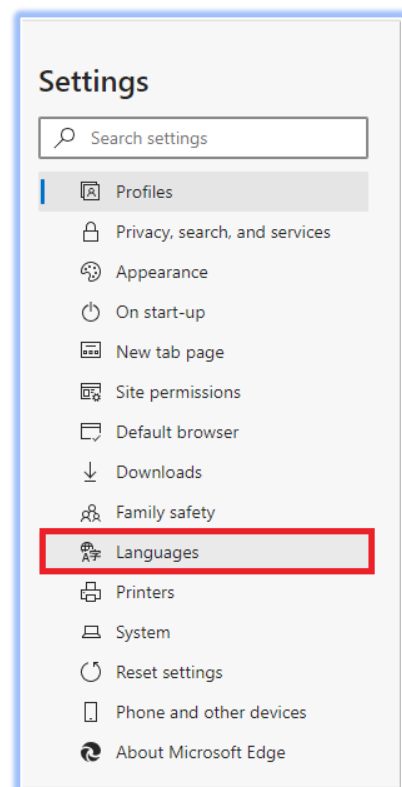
Settings

Search settings

Profiles
Privacy, search, and services
Appearance
On start-up
New tab page
Site permissions
Default browser
Downloads
Family safety
Languages
Printers
System
Reset settings
Phone and other devices
About Microsoft Edge